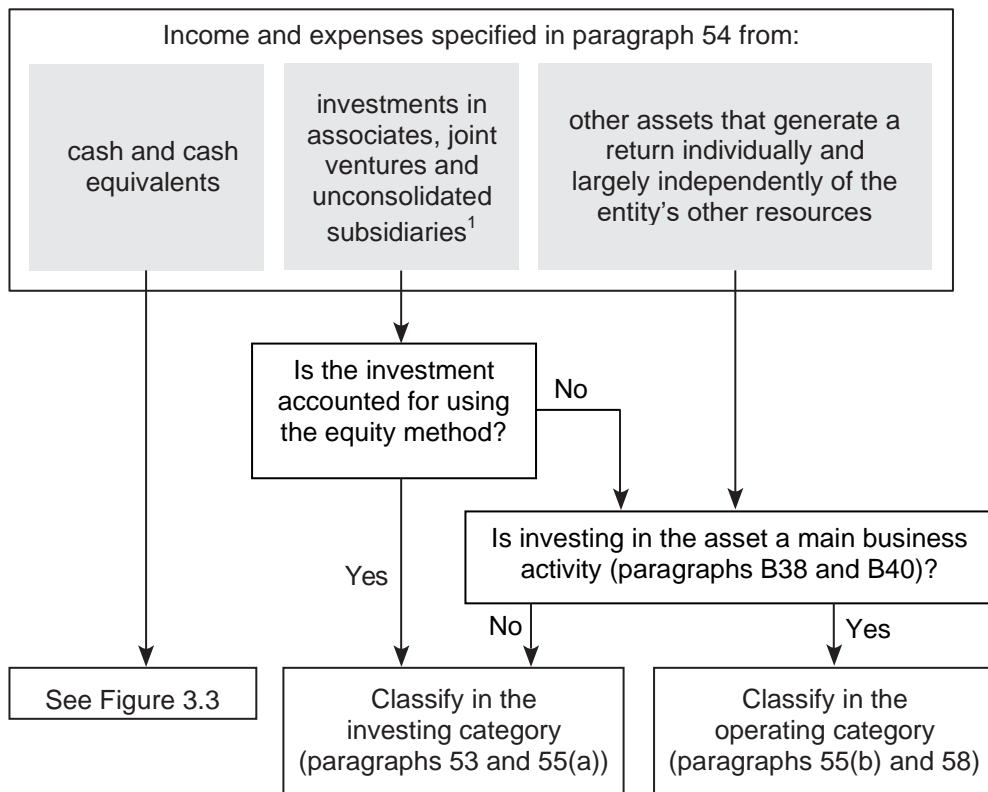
Income and expenses specified in paragraph 54 from:

cash and cash equivalents

investments in associates, joint ventures and unconsolidated subsidiaries$^1$

other assets that generate a return individually and largely independently of the entity's other resources

Is the investment accounted for using the equity method?

No

Yes

Is investing in the asset a main business activity (paragraphs B38 and B40)?

No

Yes

See Figure 3.3

Classify in the investing category (paragraphs 53 and 55(a))

Classify in the operating category (paragraphs 55(b) and 58)